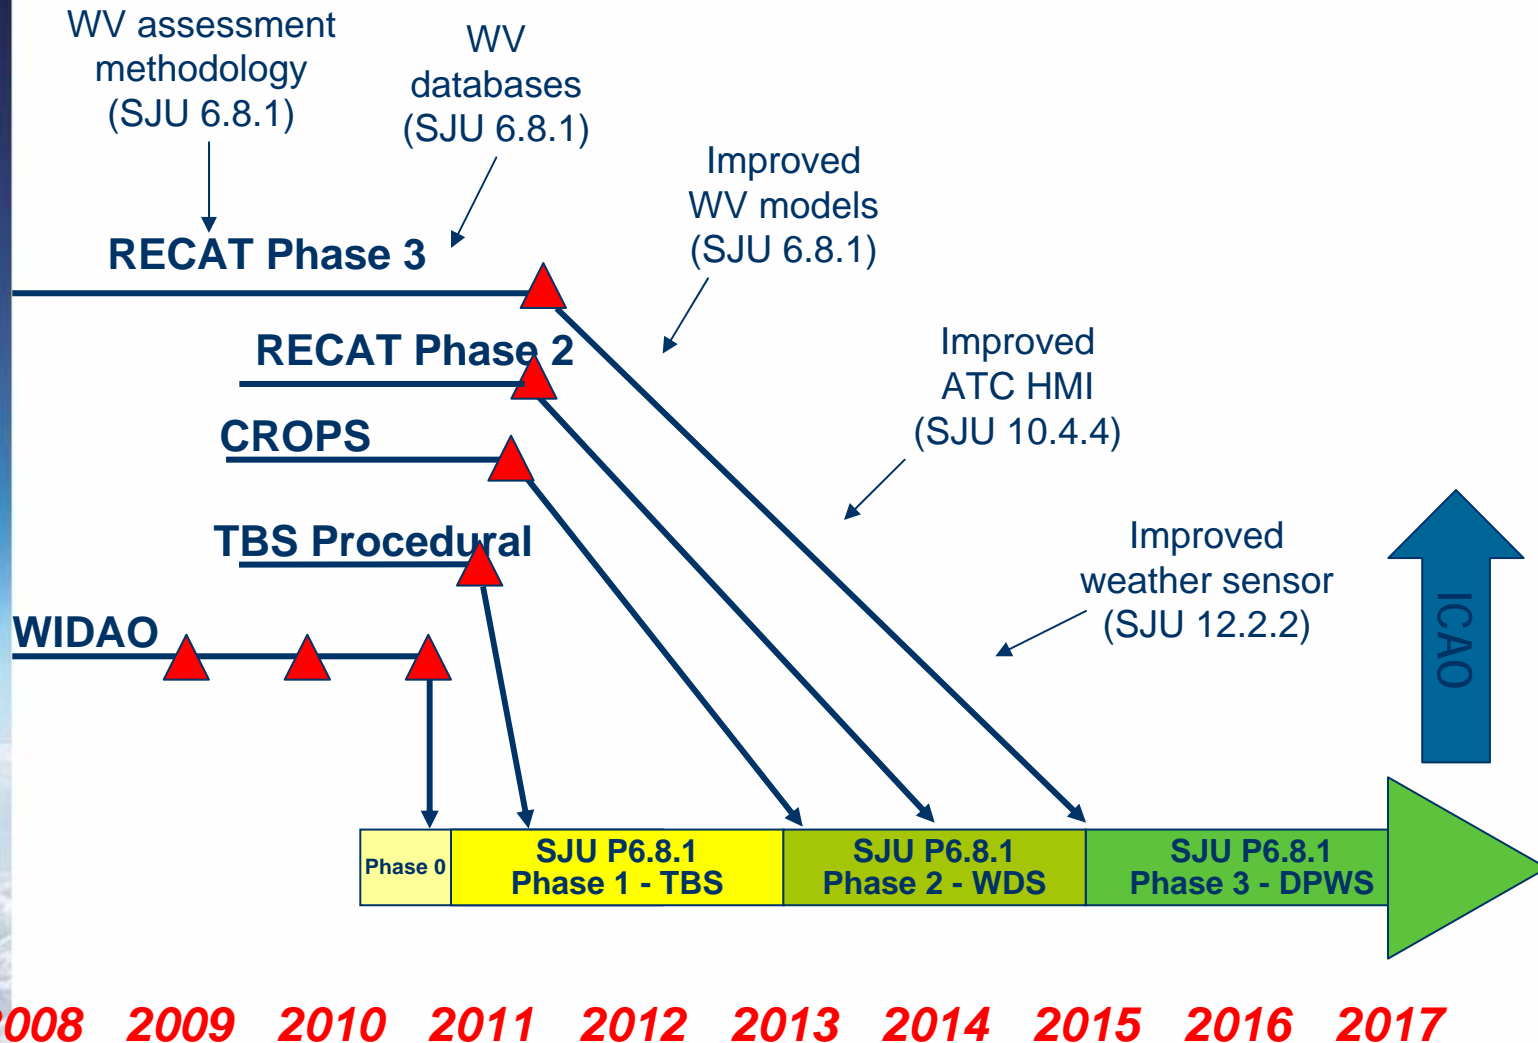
WV assessment methodology (SJU 6.8.1)

WV databases (SJU 6.8.1)

Improved WV models (SJU 6.8.1)

RECAT Phase 3

RECAT Phase 2

Improved ATC HMI (SJU 10.4.4)

CROPS

TBS Procedural

Improved weather sensor (SJU 12.2.2)

ICAO

WIDAO

Phase 0

SJU P6.8.1
Phase 1 - TBS

SJU P6.8.1
Phase 2 - WDS

SJU P6.8.1
Phase 3 - DPWS

2008 2009 2010 2011 2012 2013 2014 2015 2016 2017